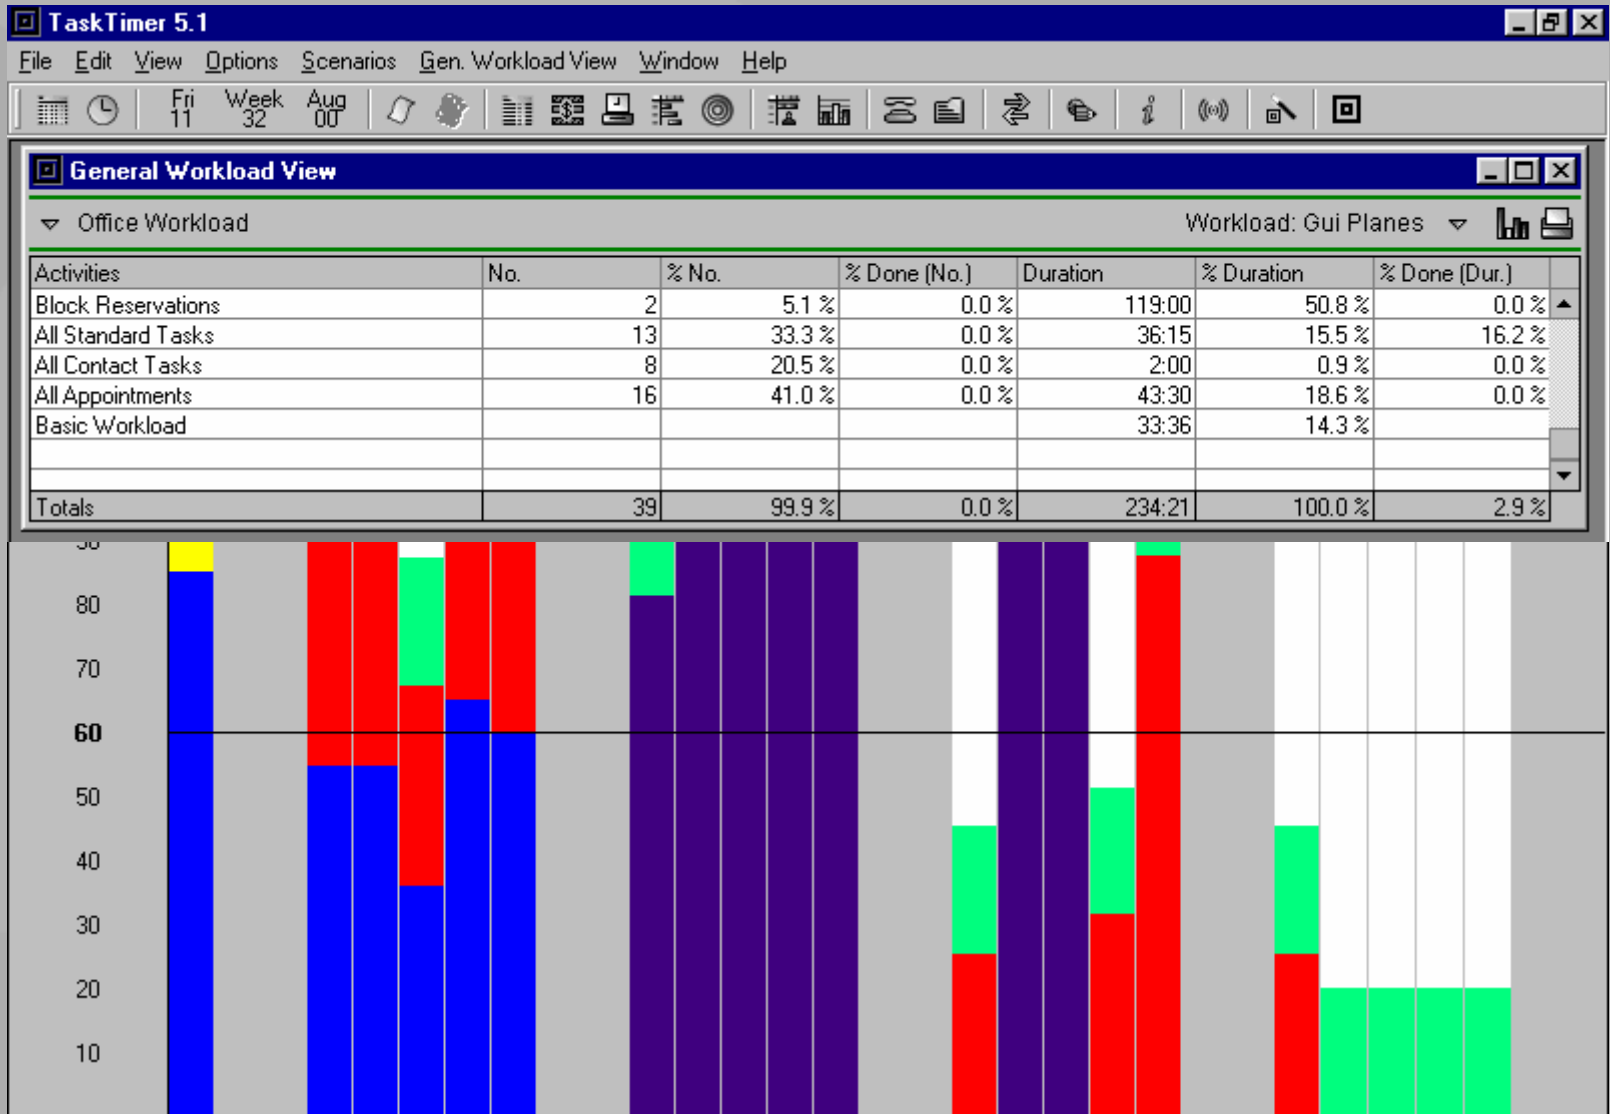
TaskTimer 5.1

File Edit View Options Scenarios Gen. Workload View Window Help

Fri 11 Week 32 Aug 00

General Workload View

Office Workload

Workload: Gui Planes

| Activities | No. | % No. | % Done (No.) | Duration | % Duration | % Done (Dur.) |
|---|---|---|---|---|---|---|
| Block Reservations | 2 | 5.1 % | 0.0 % | 119:00 | 50.8 % | 0.0 % |
| All Standard Tasks | 13 | 33.3 % | 0.0 % | 36:15 | 15.5 % | 16.2 % |
| All Contact Tasks | 8 | 20.5 % | 0.0 % | 2:00 | 0.9 % | 0.0 % |
| All Appointments | 16 | 41.0 % | 0.0 % | 43:30 | 18.6 % | 0.0 % |
| Basic Workload | | | | 33:36 | 14.3 % | |
| | | | | | | |
| | | | | | | |
| Totals | 39 | 99.9 % | 0.0 % | 234:21 | 100.0 % | 2.9 % |

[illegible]
80
70
60
50
40
30
20
10